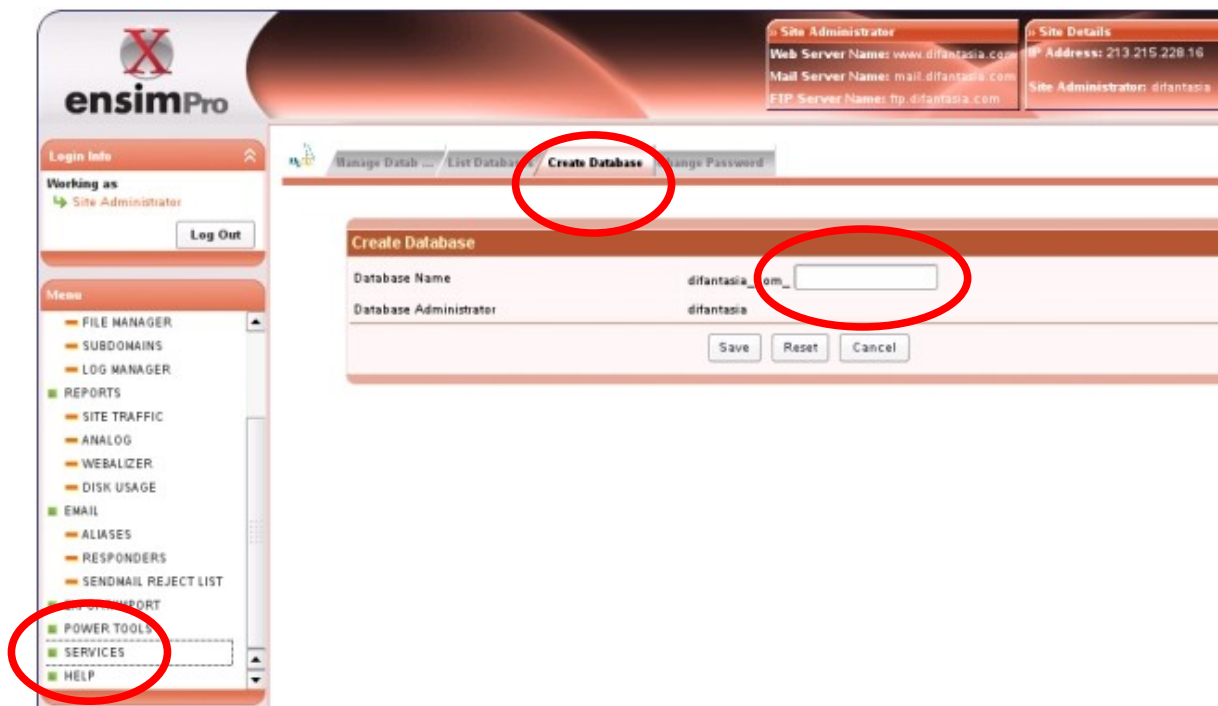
X
ensimPro

» Site Administrator
Web Server Name: www.difantasia.com
Mail Server Name: mail.difantasia.com
FTP Server Name: ftp.difantasia.com

» Site Details
IP Address: 213.215.228.16
Site Administrator: difantasia

Login Info
Working as
Site Administrator
Log Out

Menu
FILE MANAGER
SUBDOMAINS
LOG MANAGER
REPORTS
SITE TRAFFIC
ANALOG
WEBALIZER
DISK USAGE
EMAIL
ALIASES
RESPONDERS
SENDMAIL REJECT LIST
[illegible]
POWER TOOLS
SERVICES
HELP

Manage Datab ... | List Databa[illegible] | Create Database | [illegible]ange Password

Create Database
Database Name | difantasia_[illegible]om_
Database Administrator | difantasia
Save | Reset | Cancel